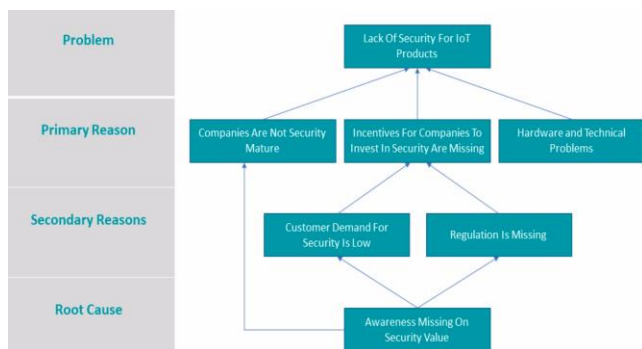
Problem

Primary Reason

Secondary Reasons

Root Cause

Lack Of Security For IoT Products

Companies Are Not Security Mature

Incentives For Companies To Invest In Security Are Missing

Hardware and Technical Problems

Customer Demand For Security Is Low

Regulation Is Missing

Awareness Missing On Security Value